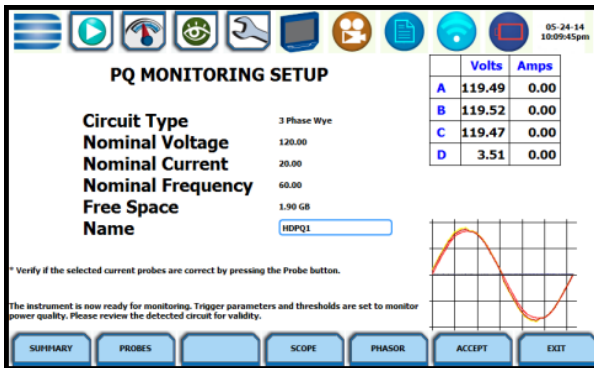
05-24-14
10:09:45pm

PQ MONITORING SETUP

| | Volts | Amps |
|---|---|---|
| A | 119.49 | 0.00 |
| B | 119.52 | 0.00 |
| C | 119.47 | 0.00 |
| D | 3.51 | 0.00 |

Circuit Type 3 Phase Wye
Nominal Voltage 120.00
Nominal Current 20.00
Nominal Frequency 60.00
Free Space 1.90 GB
Name HDPQ1

* Verify if the selected current probes are correct by pressing the Probe button.

The instrument is now ready for monitoring. Trigger parameters and thresholds are set to monitor power quality. Please review the detected circuit for validity.

SUMMARY PROBES SCOPE PHASOR ACCEPT EXIT